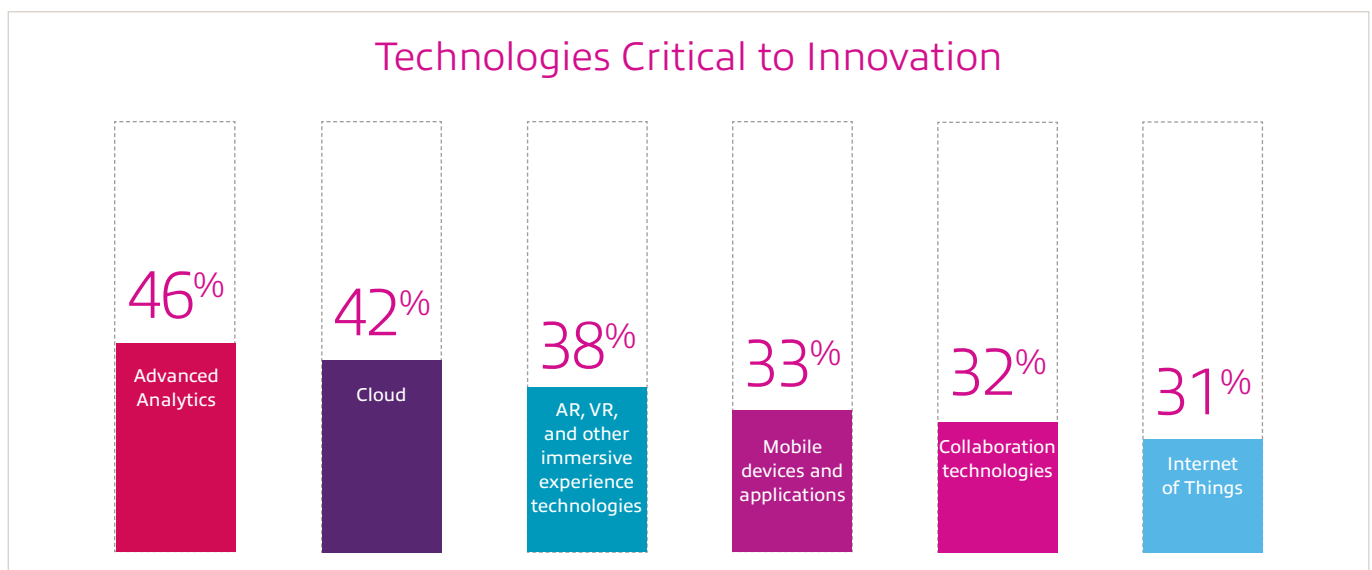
Technologies Critical to Innovation

46%
Advanced Analytics

42%
Cloud

38%
AR, VR, and other immersive experience technologies

33%
Mobile devices and applications

32%
Collaboration technologies

31%
Internet of Things